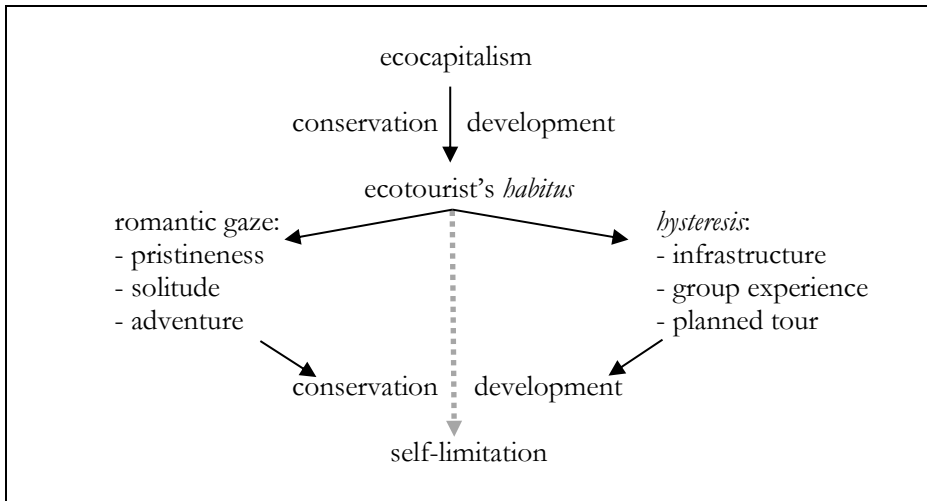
ecocapitalism

conservation development

ecotourist's *habitus*

romantic gaze:
- pristineness
- solitude
- adventure

*hysteresis*:
- infrastructure
- group experience
- planned tour

conservation development

self-limitation